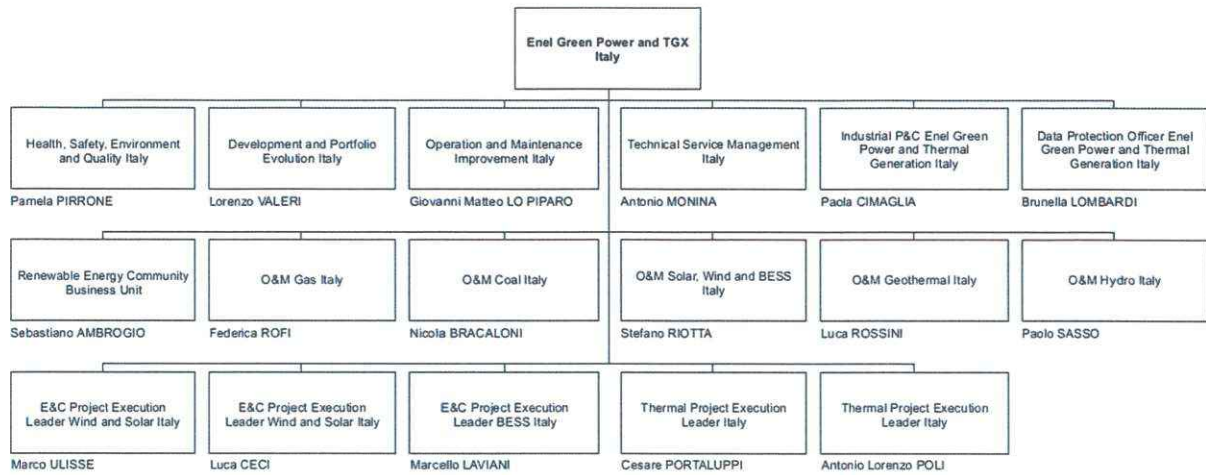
Enel Green Power and TGX Italy

Health, Safety, Environment and Quality Italy
Pamela PIRRONE

Development and Portfolio Evolution Italy
Lorenzo VALERI

Operation and Maintenance Improvement Italy
Giovanni Matteo LO PIPARO

Technical Service Management Italy
Antonio MONINA

Industrial P&C Enel Green Power and Thermal Generation Italy
Paola CIMAGLIA

Data Protection Officer Enel Green Power and Thermal Generation Italy
Brunella LOMBARDI

Renewable Energy Community Business Unit
Sebastiano AMBROGIO

O&M Gas Italy
Federica ROFI

O&M Coal Italy
Nicola BRACALONI

O&M Solar, Wind and BESS Italy
Stefano RIOTTA

O&M Geothermal Italy
Luca ROSSINI

O&M Hydro Italy
Paolo SASSO

E&C Project Execution Leader Wind and Solar Italy
Marco ULISSE

E&C Project Execution Leader Wind and Solar Italy
Luca CECI

E&C Project Execution Leader BESS Italy
Marcello LAVIANI

Thermal Project Execution Leader Italy
Cesare PORTALUPPI

Thermal Project Execution Leader Italy
Antonio Lorenzo POLI